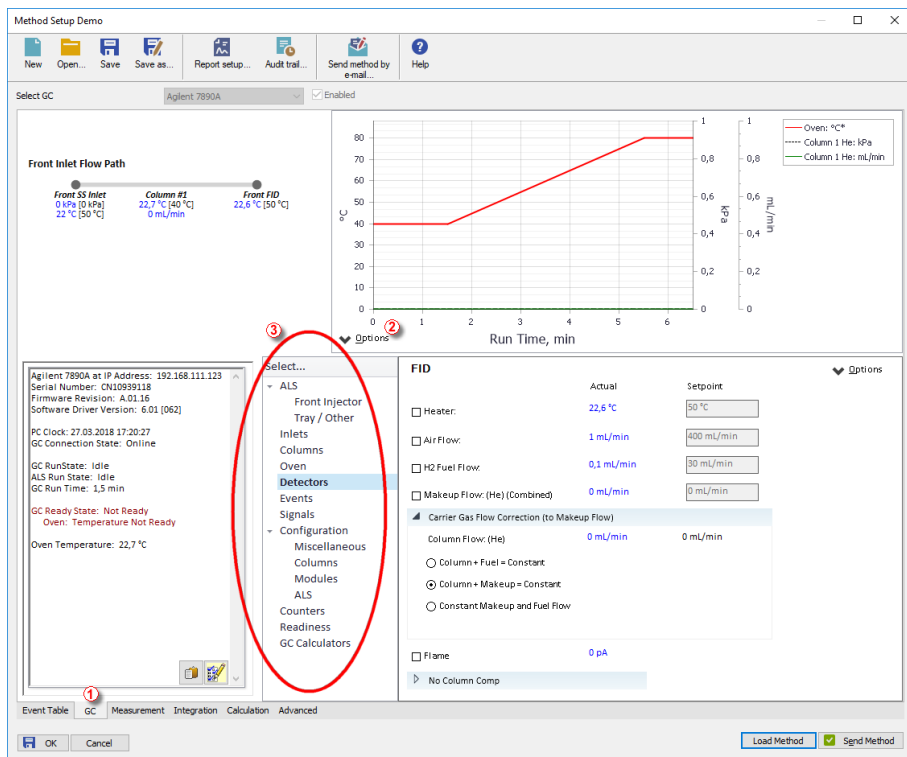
Method Setup Demo

New Open... Save Save as... Report setup... Audit trail... Send method by e-mail... Help

Select GC Agilent 7890A Enabled

Front Inlet Flow Path

Front SS Inlet
0 kPa [0 kPa]
22 °C [50 °C]

Column #1
22,7 °C [40 °C]
0 mL/min

Front FID
22,6 °C [50 °C]

Oven: °C*
Column 1 He: kPa
Column 1 He: mL/min

°C
80
70
60
50
40
30
20
10
0

kPa
1
0,8
0,6
0,4
0,2
0

mL/min
1
0,8
0,6
0,4
0,2
0

0 1 2 3 4 5 6
Run Time, min

Options

Agilent 7890A at IP Address: 192.168.111.123
Serial Number: CN10939118
Firmware Revision: A.01.16
Software Driver Version: 6.01 [062]

PC Clock: 27.03.2018 17:20:27
GC Connection State: Online

GC RunState: Idle
ALS Run State: Idle
GC Run Time: 1,5 min

GC Ready State: Not Ready
Oven: Temperature Not Ready

Oven Temperature: 22,7 °C

Select...
ALS
Front Injector
Tray / Other
Inlets
Columns
Oven
Detectors
Events
Signals
Configuration
Miscellaneous
Columns
Modules
ALS
Counters
Readiness
GC Calculators

FID
Options

| | Actual | Setpoint |
|---|---|---|
| Heater: | 22,6 °C | 50 °C |
| Air Flow: | 1 mL/min | 400 mL/min |
| H2 Fuel Flow: | 0,1 mL/min | 30 mL/min |
| Makeup Flow: (He) (Combined) | 0 mL/min | 0 mL/min |

Carrier Gas Flow Correction (to Makeup Flow)
Column Flow: (He) 0 mL/min 0 mL/min
Column + Fuel = Constant
Column + Makeup = Constant
Constant Makeup and Fuel Flow

Flame 0 pA

No Column Comp

Event Table GC Measurement Integration Calculation Advanced

OK Cancel Load Method Send Method

1 2 3